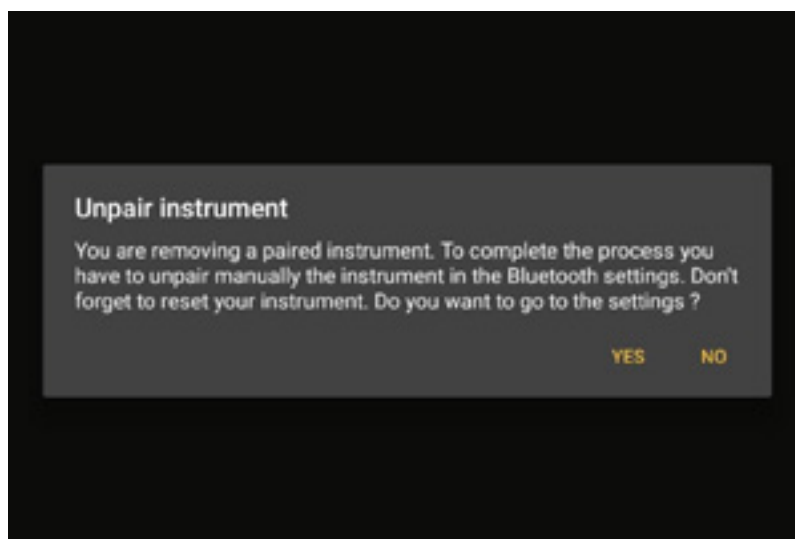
Unpair instrument

You are removing a paired instrument. To complete the process you have to unpair manually the instrument in the Bluetooth settings. Don't forget to reset your instrument. Do you want to go to the settings ?

YES NO